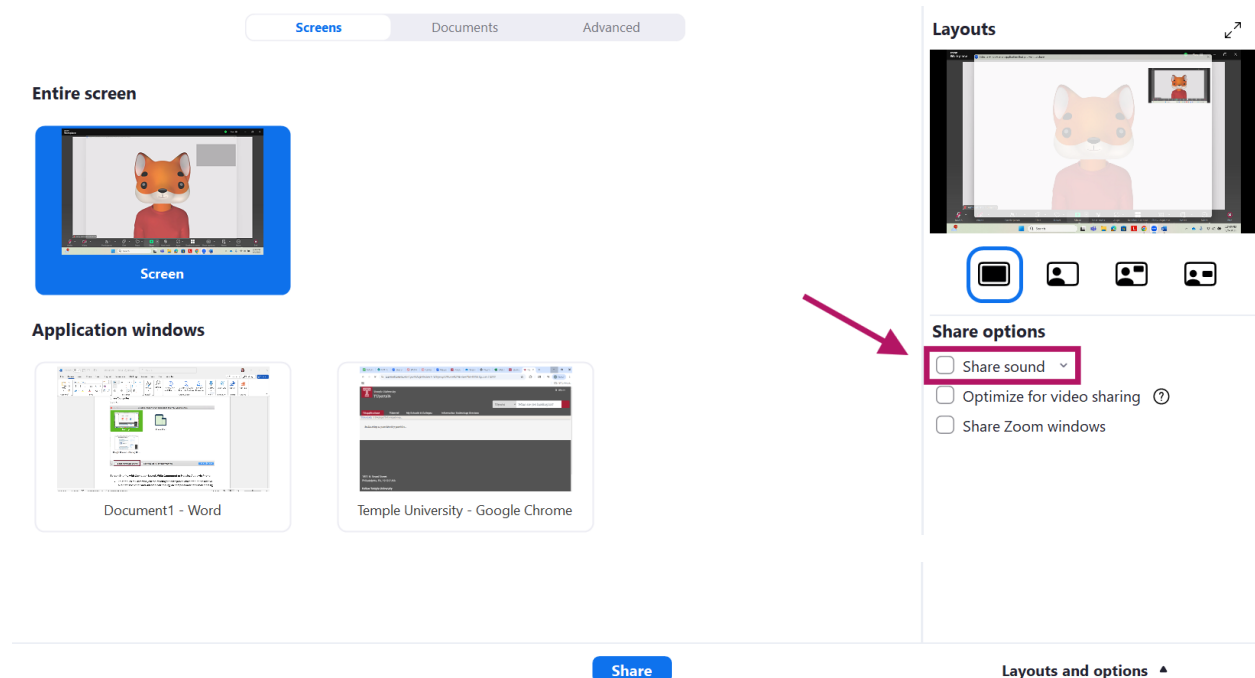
Screens Documents Advanced

Entire screen

Screen

Application windows

Document1 - Word

Temple University - Google Chrome

Layouts

Share options

Share sound

Optimize for video sharing

Share Zoom windows

Share

Layouts and options